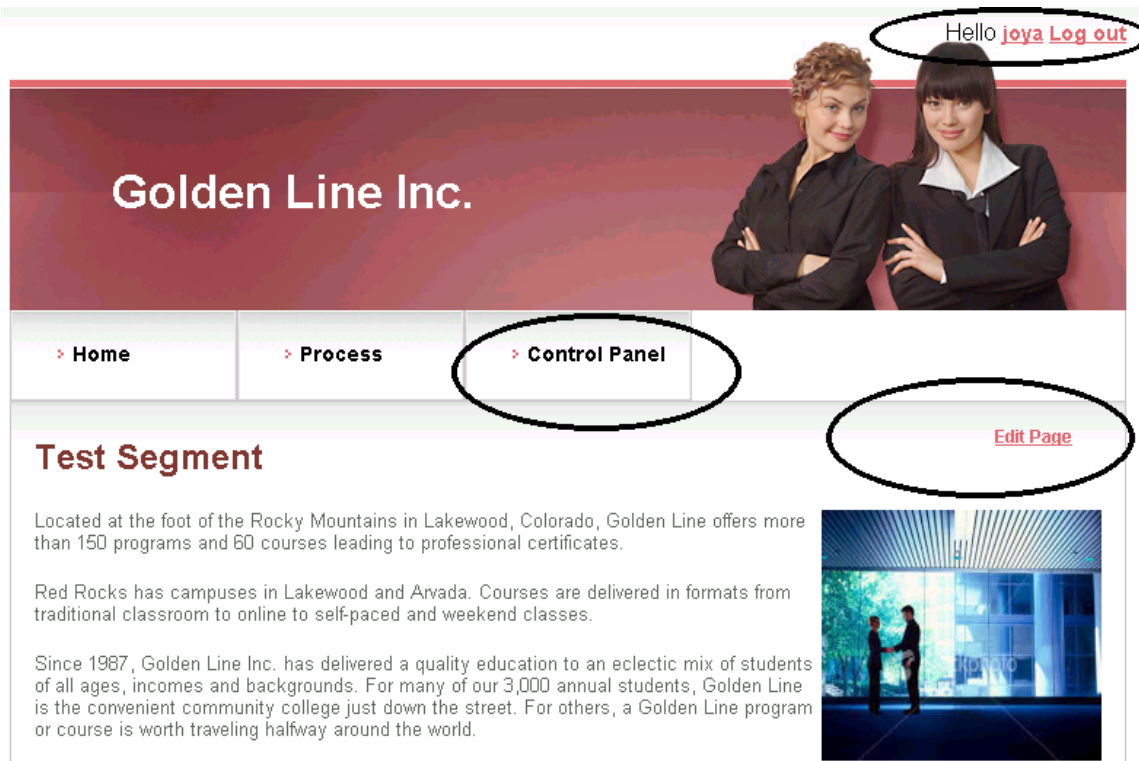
Hello joya Log out

Golden Line Inc.

Home

Process

Control Panel

Edit Page

Test Segment

Located at the foot of the Rocky Mountains in Lakewood, Colorado, Golden Line offers more than 150 programs and 60 courses leading to professional certificates.

Red Rocks has campuses in Lakewood and Arvada. Courses are delivered in formats from traditional classroom to online to self-paced and weekend classes.

Since 1987, Golden Line Inc. has delivered a quality education to an eclectic mix of students of all ages, incomes and backgrounds. For many of our 3,000 annual students, Golden Line is the convenient community college just down the street. For others, a Golden Line program or course is worth traveling halfway around the world.